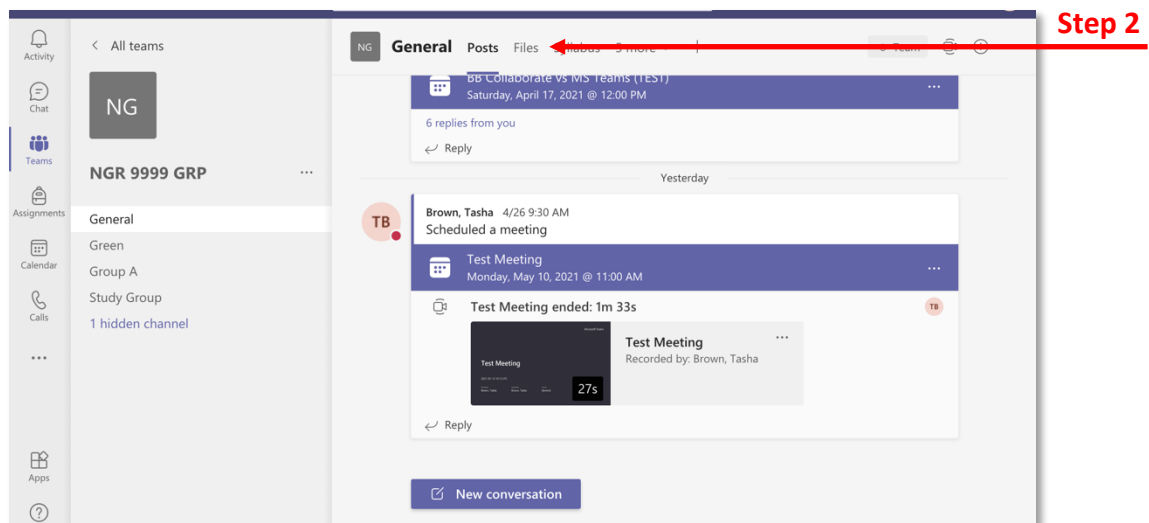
Activity
Chat
Teams
Assignments
Calendar
Calls
...
Apps
?

< All teams
NG
NGR 9999 GRP ...
General
Green
Group A
Study Group
1 hidden channel

NG General Posts Files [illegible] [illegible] more
Step 2

BB Collaborate vs MS Teams (TEST)
Saturday, April 17, 2021 @ 12:00 PM
...
6 replies from you
Reply

Yesterday

TB
Brown, Tasha 4/26 9:30 AM
Scheduled a meeting
Test Meeting
Monday, May 10, 2021 @ 11:00 AM
...
Test Meeting ended: 1m 33s
TB
Test Meeting
27s
Test Meeting
Recorded by: Brown, Tasha
...
Reply

New conversation